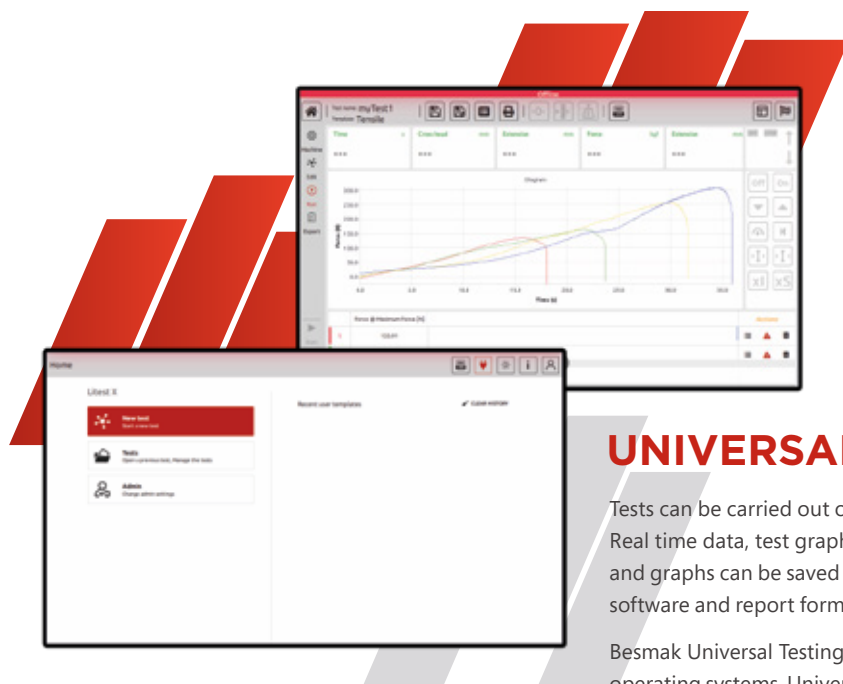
Test name myTest 1
Template Tensile

Machine
Edit
Run
Export

Time
Cross-head
Extension
Force
Extension

Diagram

Force @ Maximum Force (N)

Home

Litest X

New test
Start a new test

Tests
Open a previous test, Manage the tests

Admin
Change admin settings

Recent user templates

CLEAR HISTORY

UNIVERSAL

Tests can be carried out c
Real time data, test graph
and graphs can be saved
software and report form

Besmak Universal Testing